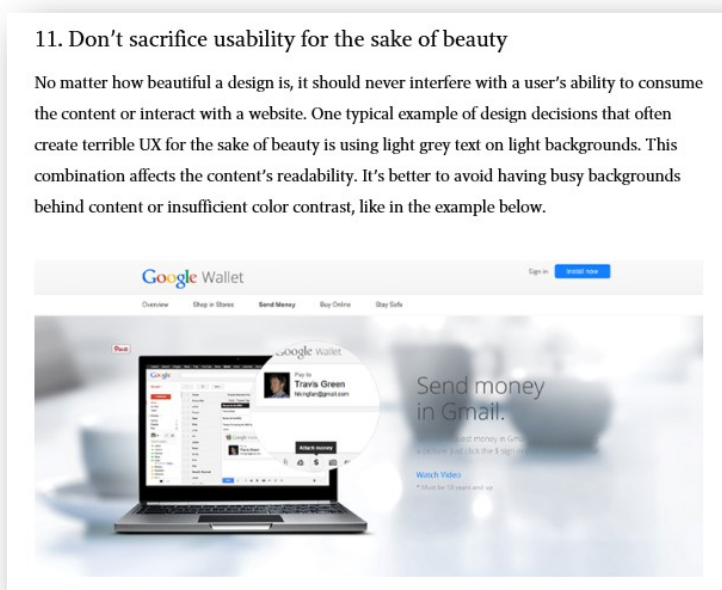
11. Don't sacrifice usability for the sake of beauty

No matter how beautiful a design is, it should never interfere with a user's ability to consume the content or interact with a website. One typical example of design decisions that often create terrible UX for the sake of beauty is using light grey text on light backgrounds. This combination affects the content's readability. It's better to avoid having busy backgrounds behind content or insufficient color contrast, like in the example below.

Google Wallet

Sign in Install now

Overview Shop in Stores Send Money Buy Online Stay Safe

Pin it

Google Wallet

Pay to
Travis Green
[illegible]@gmail.com

Attach money

Send money in Gmail.

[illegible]ast money in Gm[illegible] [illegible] click the $ sign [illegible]

Watch Video

* Must be 18 years and up